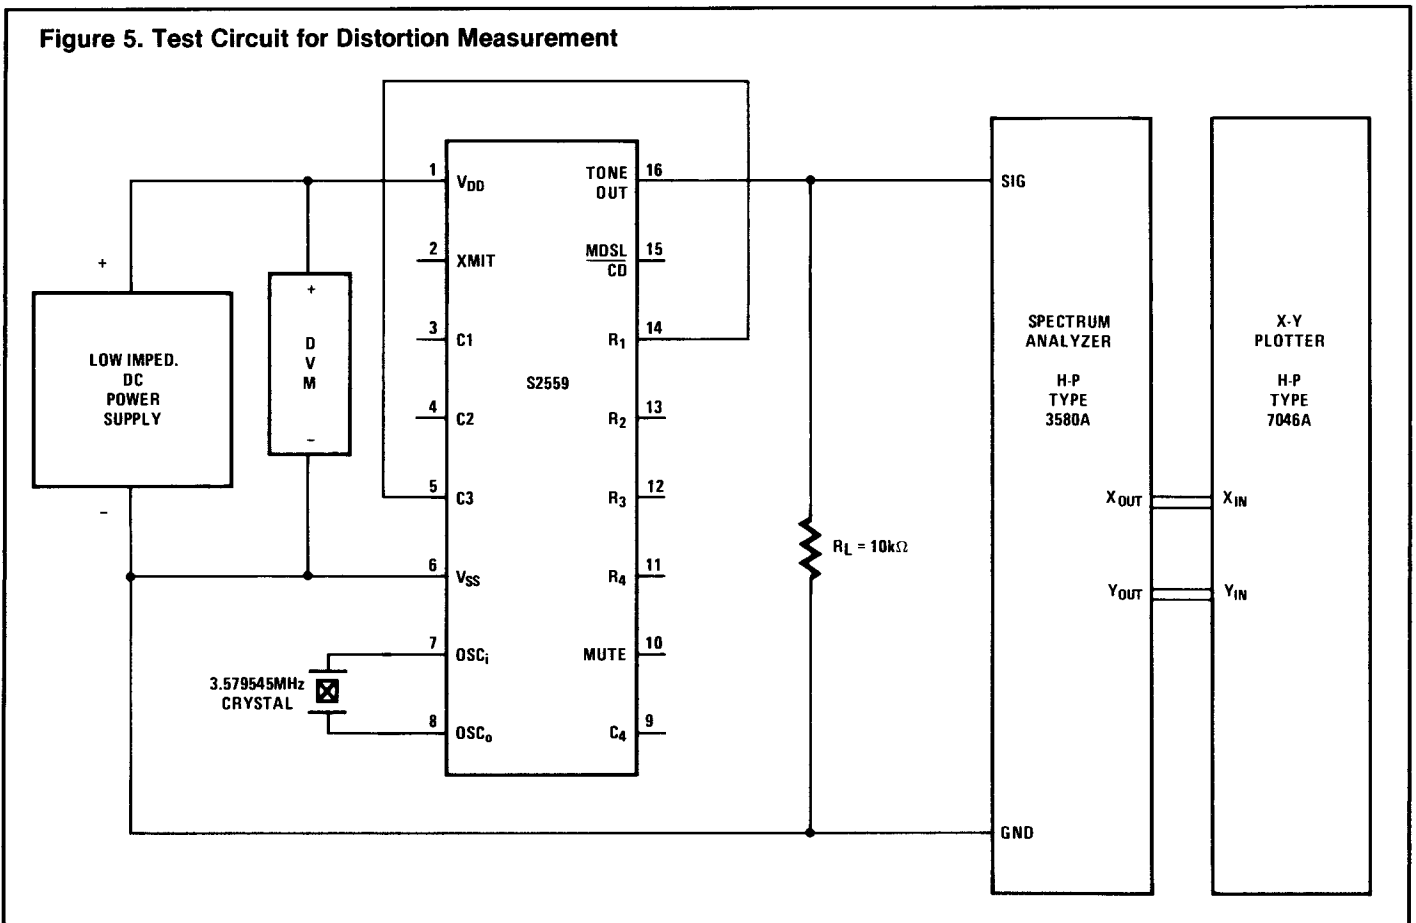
Figure 5. Test Circuit for Distortion Measurement

+

LOW IMPED. DC POWER SUPPLY

-

+

D V M

-

1 $V_{DD}$

2 XMIT

3 C1

4 C2

5 C3

6 $V_{SS}$

7 $OSC_i$

8 $OSC_o$

3.579545MHz CRYSTAL

S2559

TONE OUT 16

MDSL/CD 15

$R_1$ 14

$R_2$ 13

$R_3$ 12

$R_4$ 11

MUTE 10

$C_4$ 9

$R_L = 10k\Omega$

SIG

SPECTRUM ANALYZER

H-P TYPE 3580A

$X_{OUT}$

$Y_{OUT}$

GND

X-Y PLOTTER

H-P TYPE 7046A

$X_{IN}$

$Y_{IN}$